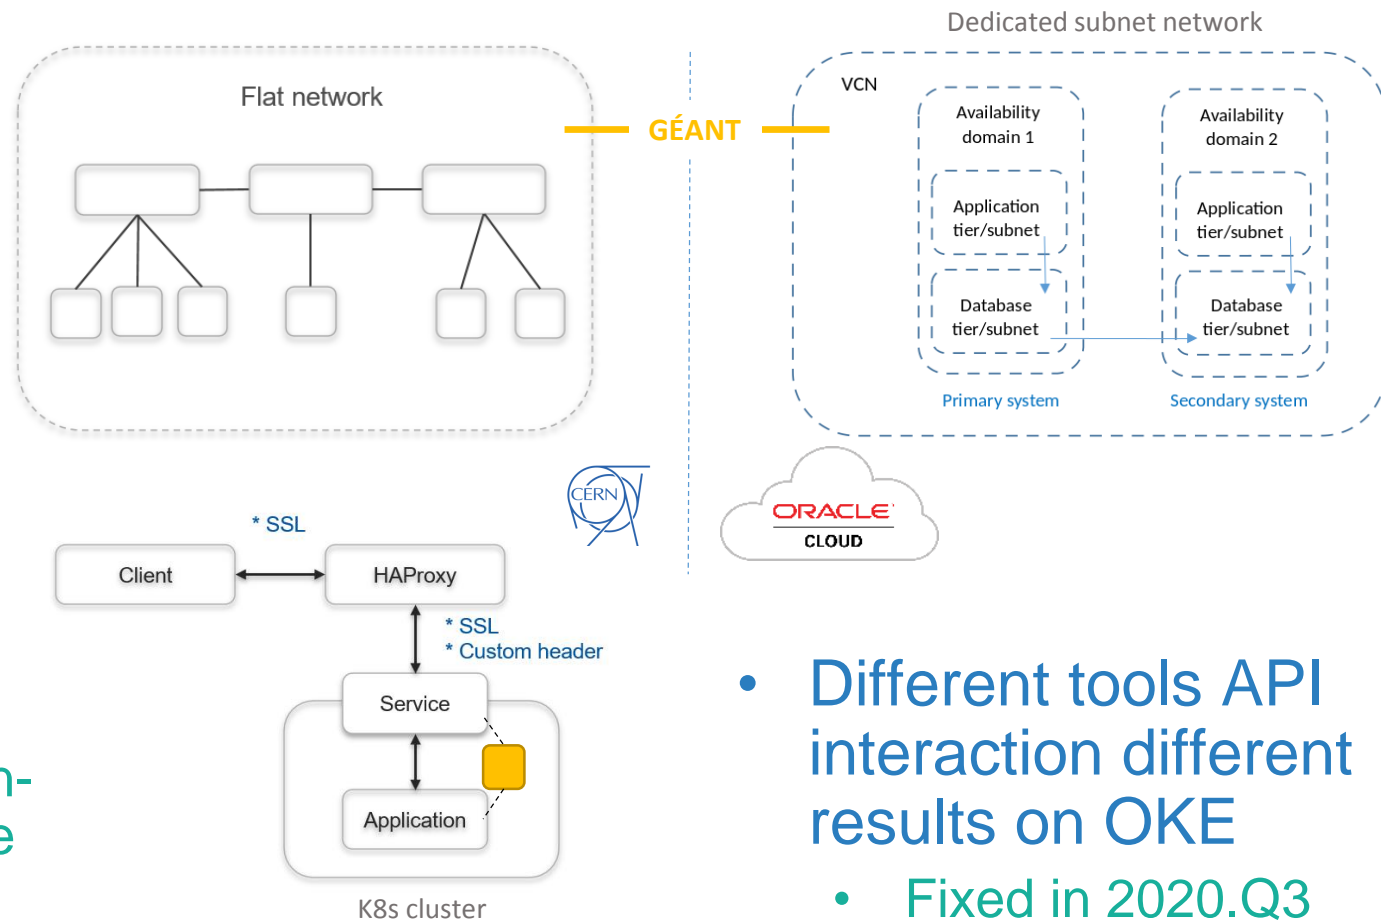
Dedicated subnet network

Flat network

GÉANT

VCN

Availability domain 1

Application tier/subnet

Database tier/subnet

Primary system

Availability domain 2

Application tier/subnet

Database tier/subnet

Secondary system

CERN

ORACLE CLOUD

* SSL

Client

HAProxy

* SSL
* Custom header

Service

Application

K8s cluster

n-
e

• Different tools API interaction different results on OKE
  • Fixed in 2020.Q3